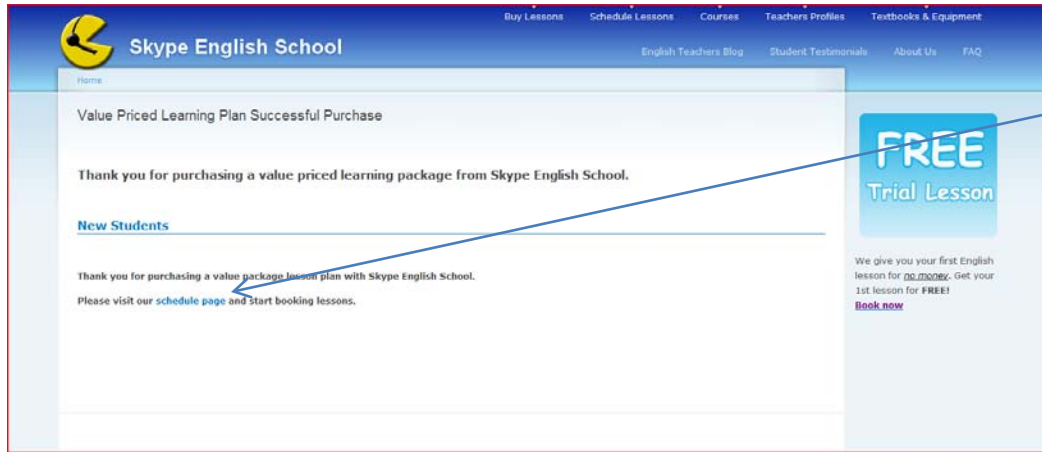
Skype English School

Buy Lessons | Schedule Lessons | Courses | Teachers Profiles | Textbooks & Equipment

English Teachers Blog | Student Testimonials | About Us | FAQ

Home

Value Priced Learning Plan Successful Purchase

Thank you for purchasing a value priced learning package from Skype English School.

New Students

Thank you for purchasing a value package lesson plan with Skype English School.

Please visit our schedule page and start booking lessons.

FREE
Trial Lesson

We give you your first English lesson for no money. Get your 1st lesson for FREE!

Book now